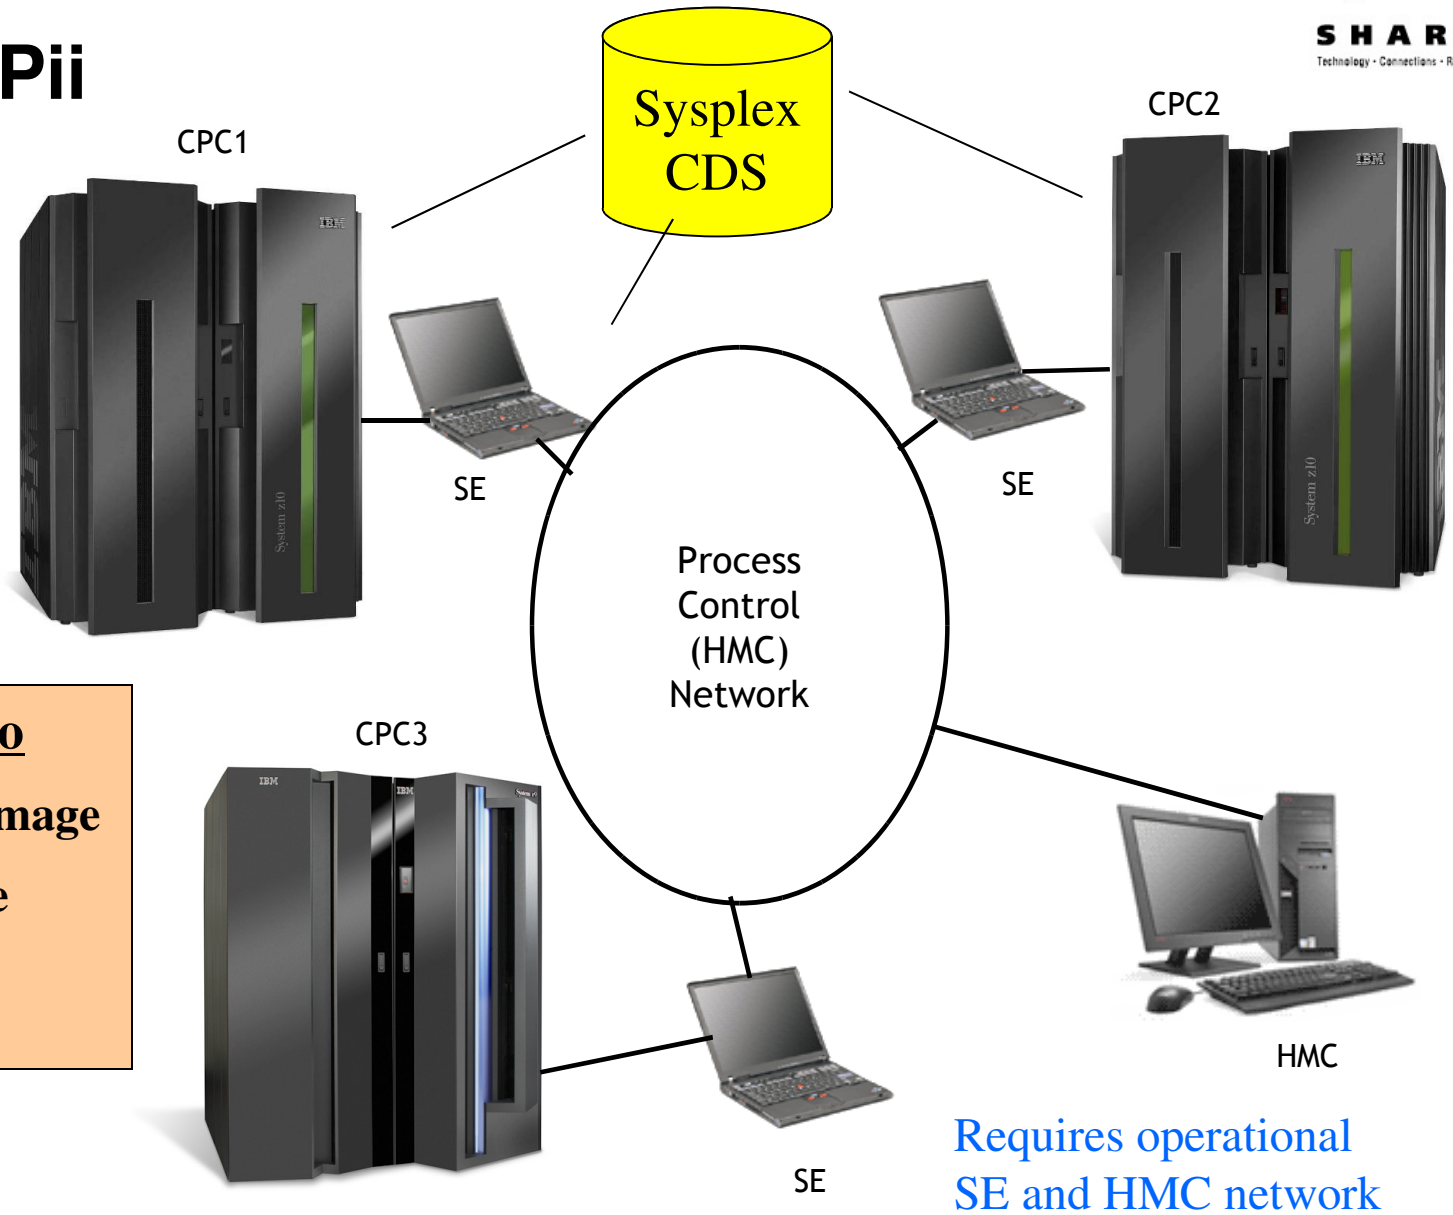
Pii

SHAR
Technology · Connections · R

Sysplex CDS

CPC1

IBM

System z10

CPC2

IBM

System z10

SE

SE

Process Control (HMC) Network

o
mage
e

CPC3

IBM

IBM

SE

HMC

Requires operational SE and HMC network